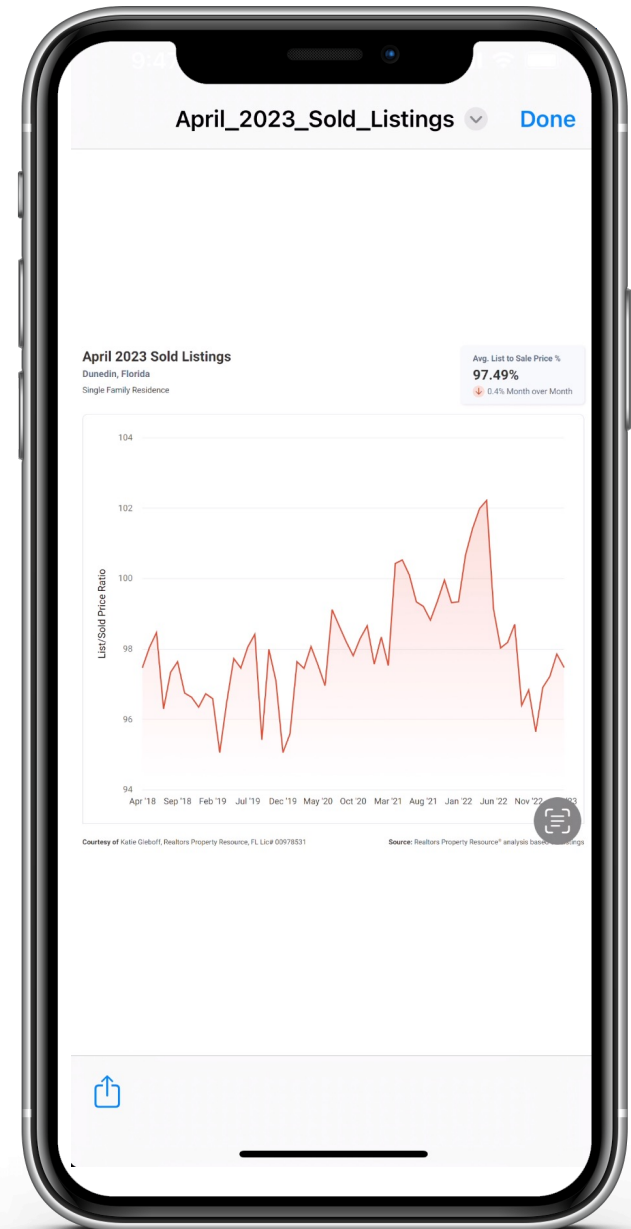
April_2023_Sold_Listings Done

April 2023 Sold Listings
Dunedin, Florida
Single Family Residence

Avg. List to Sale Price %
97.49%
0.4% Month over Month

104
102
100
98
96
94
List/Sold Price Ratio
Apr '18 Sep '18 Feb '19 Jul '19 Dec '19 May '20 Oct '20 Mar '21 Aug '21 Jan '22 Jun '22 Nov '22 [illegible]

Courtesy of Katie Gieboff, Realtors Property Resource, FL Lic# 00978531

Source: Realtors Property Resource® analysis based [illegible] listings